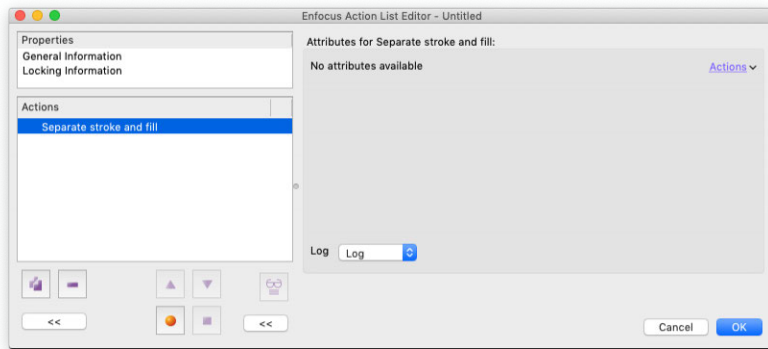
Enfocus Action List Editor - Untitled

Properties
General Information
Locking Information

Actions
Separate stroke and fill

<<

<<

Attributes for Separate stroke and fill:

No attributes available

Actions

Log Log

Cancel OK